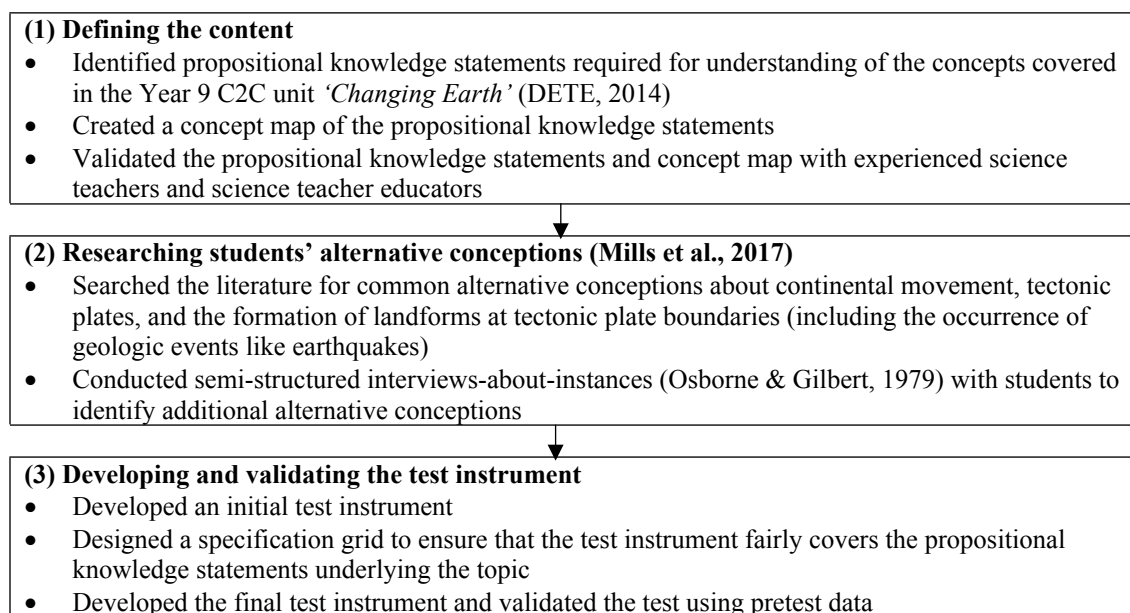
**(1) Defining the content**

- Identified propositional knowledge statements required for understanding of the concepts covered in the Year 9 C2C unit *'Changing Earth'* (DETE, 2014)
- Created a concept map of the propositional knowledge statements
- Validated the propositional knowledge statements and concept map with experienced science teachers and science teacher educators

**(2) Researching students' alternative conceptions (Mills et al., 2017)**

- Searched the literature for common alternative conceptions about continental movement, tectonic plates, and the formation of landforms at tectonic plate boundaries (including the occurrence of geologic events like earthquakes)
- Conducted semi-structured interviews-about-instances (Osborne & Gilbert, 1979) with students to identify additional alternative conceptions

**(3) Developing and validating the test instrument**

- Developed an initial test instrument
- Designed a specification grid to ensure that the test instrument fairly covers the propositional knowledge statements underlying the topic
- Developed the final test instrument and validated the test using pretest data